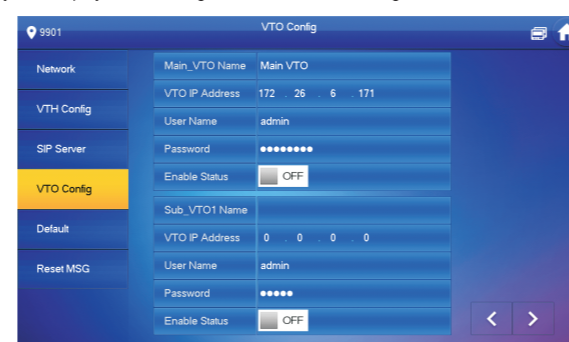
9901

VTO Config

Network

VTH Config

SIP Server

VTO Config

Default

Reset MSG

| Main_VTO Name | Main VTO |
|---|---|
| VTO IP Address | 172 . 26 . 6 . 171 |
| User Name | admin |
| Password | •••••••• |
| Enable Status | OFF |

| Sub_VTO1 Name | |
|---|---|
| VTO IP Address | 0 . 0 . 0 . 0 |
| User Name | admin |
| Password | ••••• |
| Enable Status | OFF |

<

>